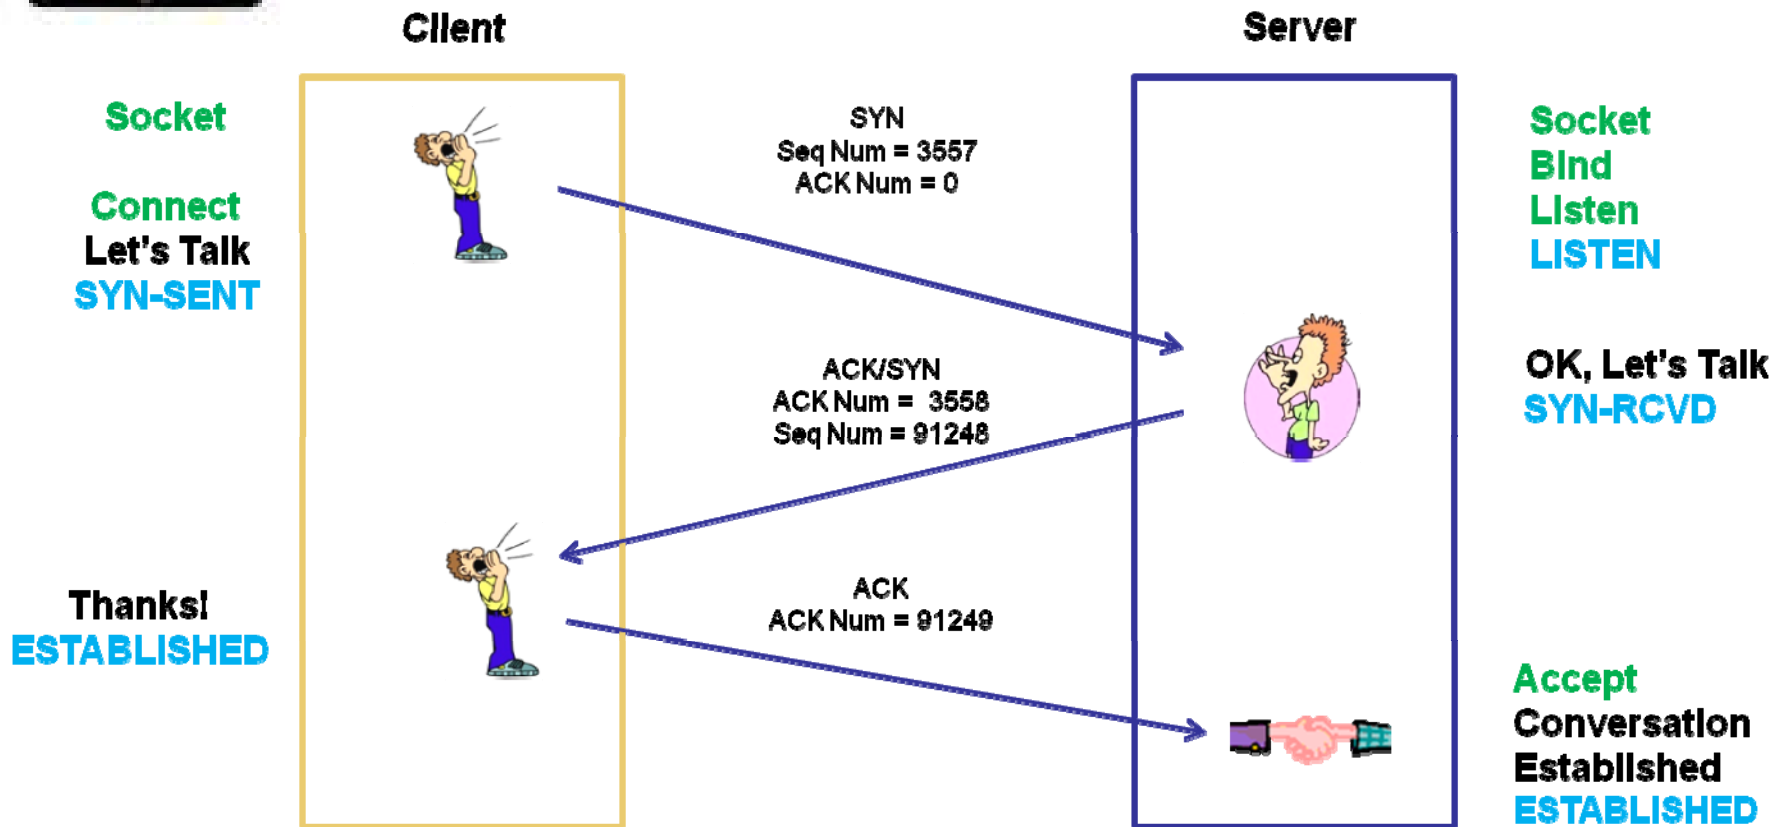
Client

Server

Socket

Connect
Let's Talk
SYN-SENT

SYN
Seq Num = 3557
ACK Num = 0

Socket
Bind
Listen
LISTEN

ACK/SYN
ACK Num = 3558
Seq Num = 91248

OK, Let's Talk
SYN-RCVD

Thanks!
ESTABLISHED

ACK
ACK Num = 91249

Accept
Conversation
Established
ESTABLISHED